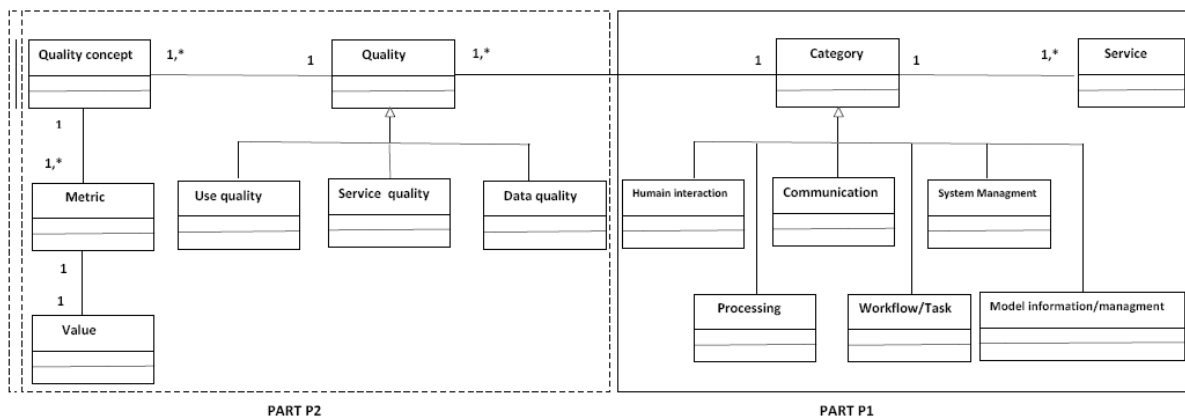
Quality concept
1,*
1
Quality
1,*
1
Category
1
1,*
Service

1
1,*
Metric
1
1
Value

Use quality
Service quality
Data quality

Humain interaction
Communication
System Managment
Processing
Workflow/Task
Model information/managment

PART P2
PART P1